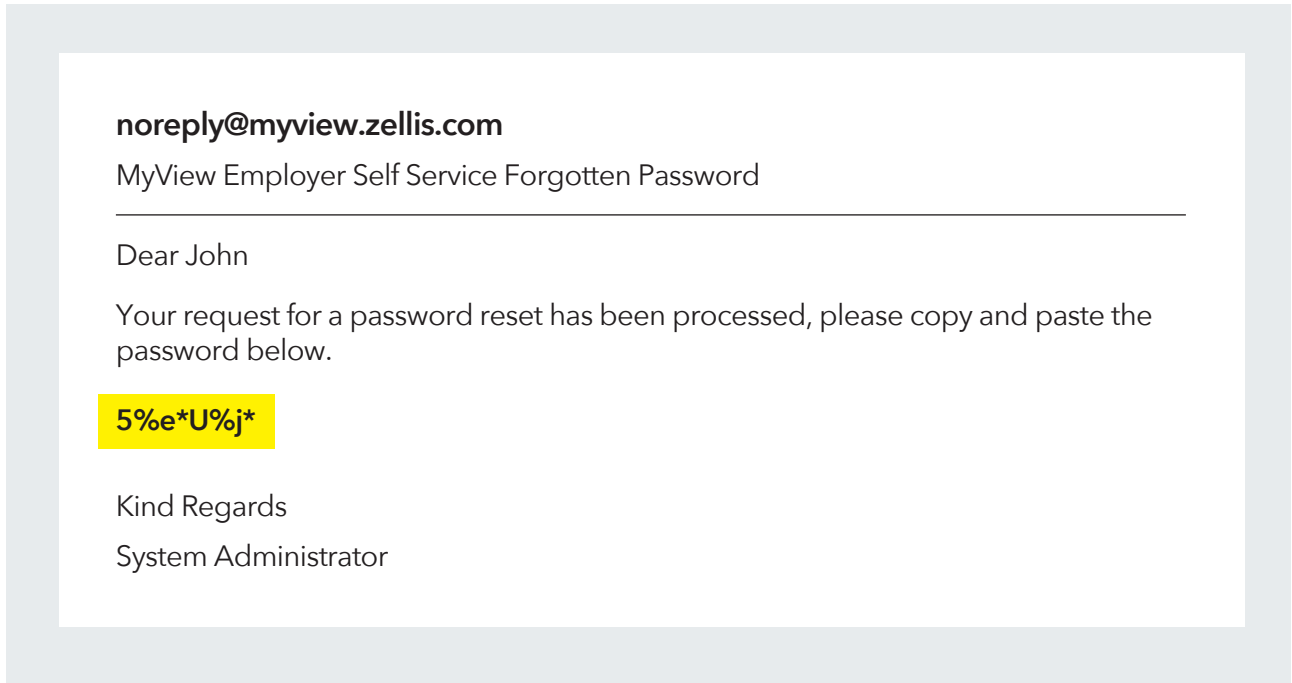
noreply@myview.zellis.com

MyView Employer Self Service Forgotten Password

Dear John

Your request for a password reset has been processed, please copy and paste the password below.

5%e*U%j*

Kind Regards

System Administrator